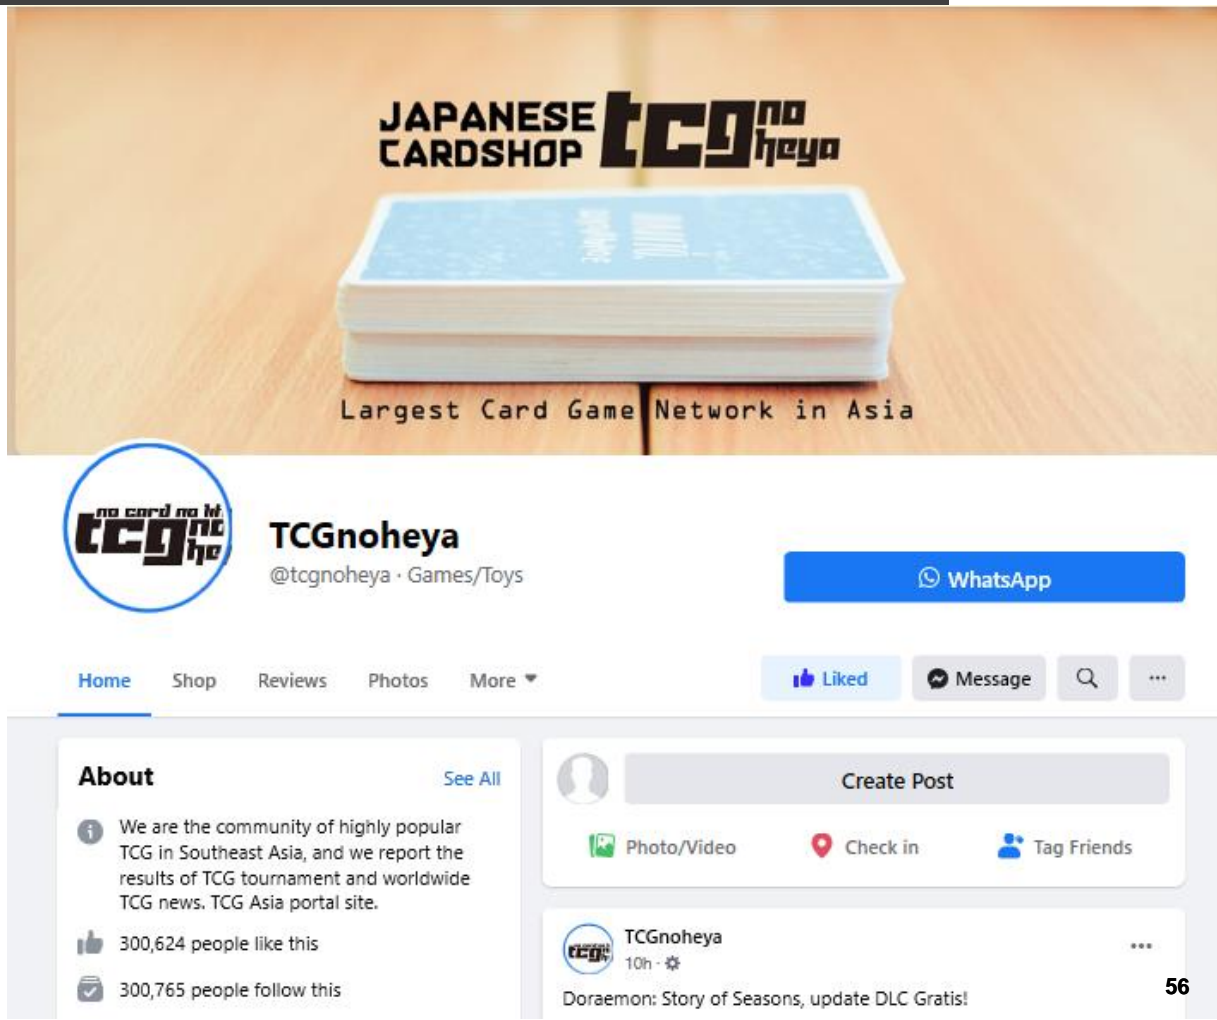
JAPANESE CARDSHOP tcg no heya

Largest Card Game Network in Asia

no card no life tcg no heya

TCGnoheya
@tcgnoheya · Games/Toys

WhatsApp

Home
Shop
Reviews
Photos
More

Liked
Message

About
See All

We are the community of highly popular TCG in Southeast Asia, and we report the results of TCG tournament and worldwide TCG news. TCG Asia portal site.

300,624 people like this

300,765 people follow this

Create Post

Photo/Video
Check in
Tag Friends

TCGnoheya
10h ·

Doraemon: Story of Seasons, update DLC Gratis!

56